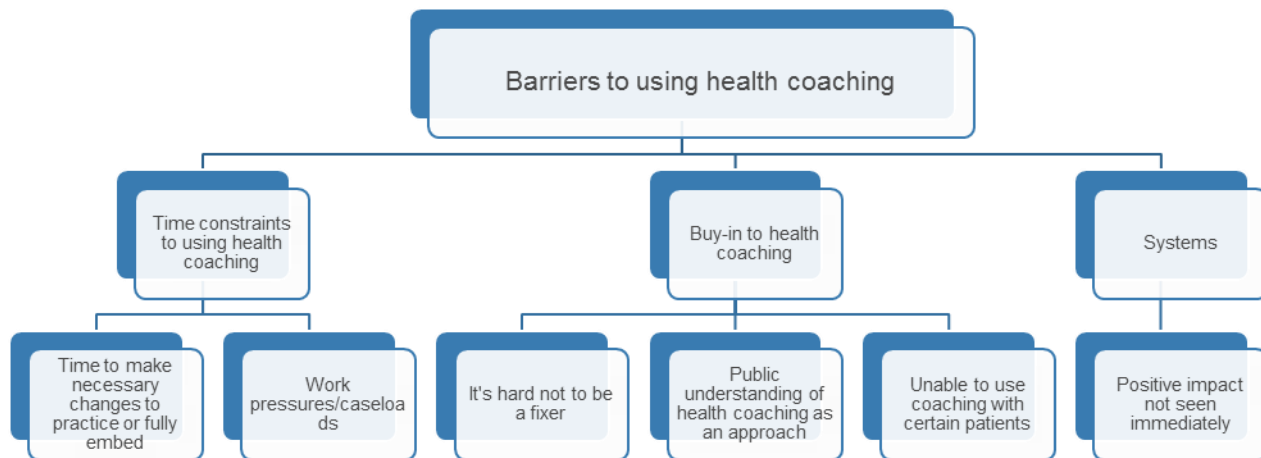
Barriers to using health coaching

Time constraints to using health coaching

Buy-in to health coaching

Systems

Time to make necessary changes to practice or fully embed

Work pressures/caseloads

It's hard not to be a fixer

Public understanding of health coaching as an approach

Unable to use coaching with certain patients

Positive impact not seen immediately